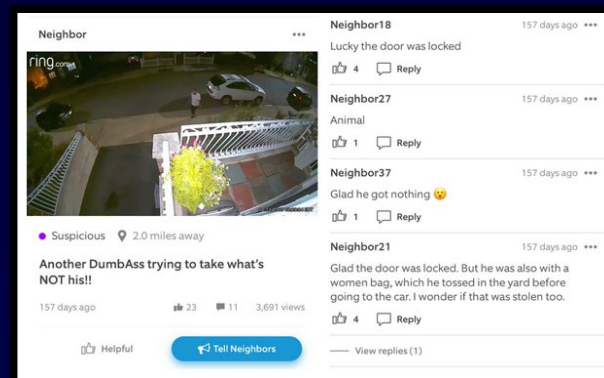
Neighbor •••

ring.com

Suspicious 2.0 miles away

Another DumbAss trying to take what's NOT his!!

157 days ago 23 11 3,691 views

Helpful Tell Neighbors

Neighbor18 157 days ago •••

Lucky the door was locked

4 Reply

Neighbor27 157 days ago •••

Animal

1 Reply

Neighbor37 157 days ago •••

Glad he got nothing 😮

1 Reply

Neighbor21 157 days ago •••

Glad the door was locked. But he was also with a women bag, which he tossed in the yard before going to the car. I wonder if that was stolen too.

4 Reply

View replies (1)